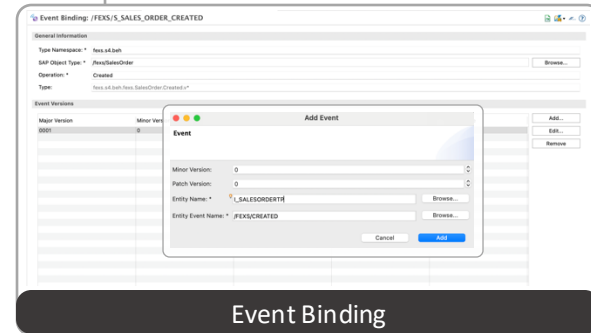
Event Binding: /FEXS/S_SALES_ORDER_CREATED

General Information

Type Namespace: * fexs.s4.beh

SAP Object Type: * /fexs/SalesOrder

Browse...

Operation: * Created

Type: fexs.s4.beh.fexs.SalesOrder.Created.v*

Event Versions

Major Version

Minor Vers

0001

0

Add...

Edit...

Remove

Add Event

Event

Minor Version: 0

Patch Version: 0

Entity Name: * I_SALESORDERTP

Browse...

Entity Event Name: * /FEXS/CREATED

Browse...

Cancel

Add

Event Binding